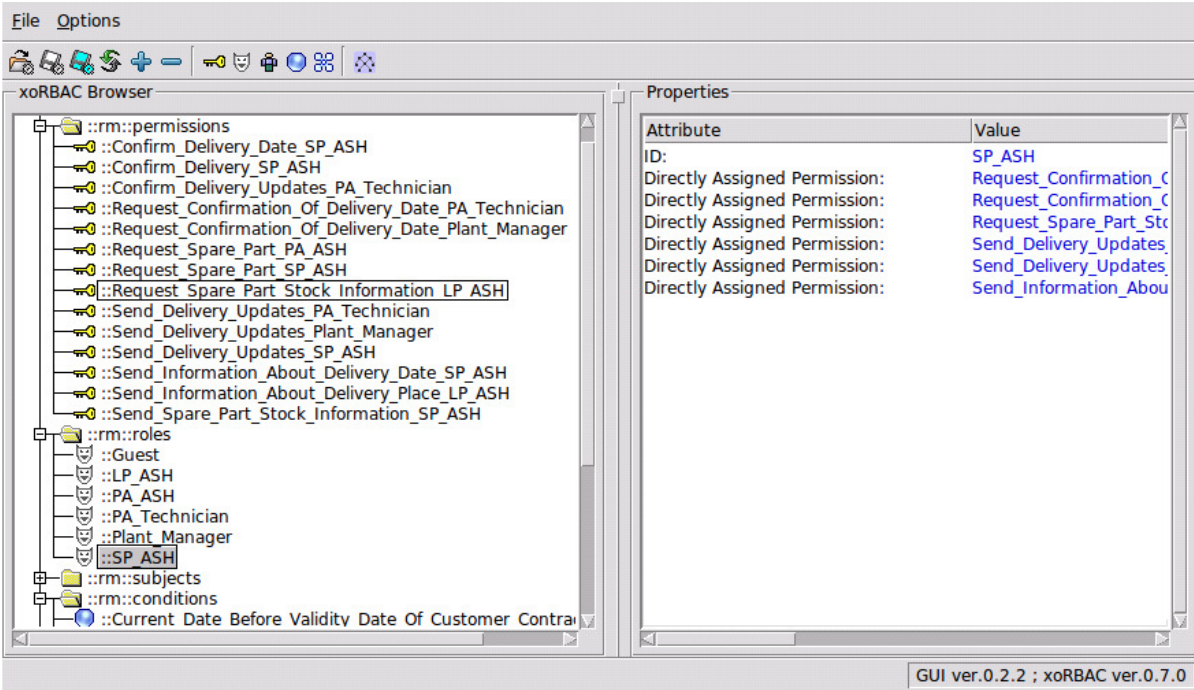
File Options

xoRBAC Browser

::rm::permissions
::Confirm_Delivery_Date_SP_ASH
::Confirm_Delivery_SP_ASH
::Confirm_Delivery_Updates_PA_Technician
::Request_Confirmation_Of_Delivery_Date_PA_Technician
::Request_Confirmation_Of_Delivery_Date_Plant_Manager
::Request_Spare_Part_PA_ASH
::Request_Spare_Part_SP_ASH
::Request_Spare_Part_Stock_Information_LP_ASH
::Send_Delivery_Updates_PA_Technician
::Send_Delivery_Updates_Plant_Manager
::Send_Delivery_Updates_SP_ASH
::Send_Information_About_Delivery_Date_SP_ASH
::Send_Information_About_Delivery_Place_LP_ASH
::Send_Spare_Part_Stock_Information_SP_ASH
::rm::roles
::Guest
::LP_ASH
::PA_ASH
::PA_Technician
::Plant_Manager
::SP_ASH
::rm::subjects
::rm::conditions
::Current_Date_Before_Validity_Date_Of_Customer_Contra

Properties

| Attribute | Value |
|---|---|
| ID: | SP_ASH |
| Directly Assigned Permission: | Request_Confirmation_( |
| Directly Assigned Permission: | Request_Confirmation_( |
| Directly Assigned Permission: | Request_Spare_Part_Sto |
| Directly Assigned Permission: | Send_Delivery_Updates_ |
| Directly Assigned Permission: | Send_Delivery_Updates_ |
| Directly Assigned Permission: | Send_Information_Abou |

GUI ver.0.2.2 ; xoRBAC ver.0.7.0